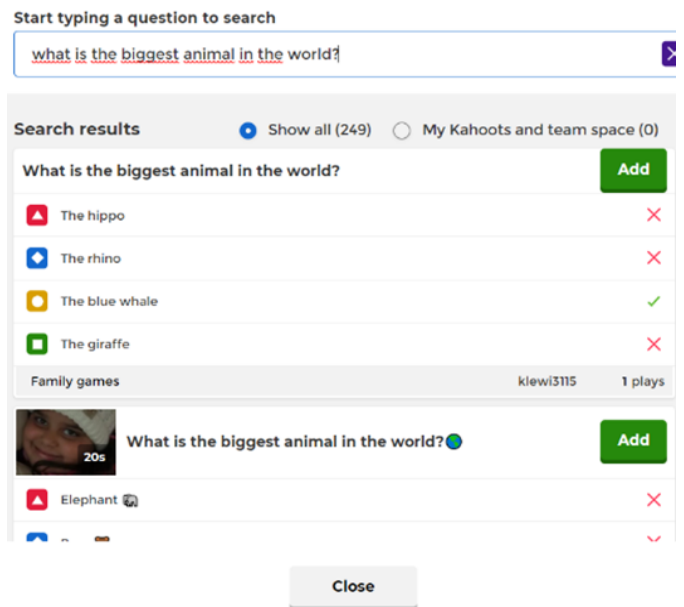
Start typing a question to search

what is the biggest animal in the world?

Search results

Show all (249)

My Kahoots and team space (0)

What is the biggest animal in the world?

Add

The hippo

The rhino

The blue whale

The giraffe

Family games

klewi3115

1 plays

20s

What is the biggest animal in the world?🌎

Add

Elephant 🐘

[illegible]

Close